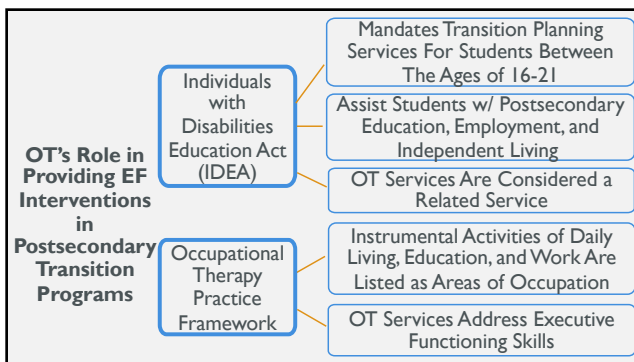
OT's Role in Providing EF Interventions in Postsecondary Transition Programs

Individuals with Disabilities Education Act (IDEA)

Mandates Transition Planning Services For Students Between The Ages of 16-21

Assist Students w/ Postsecondary Education, Employment, and Independent Living

OT Services Are Considered a Related Service

Occupational Therapy Practice Framework

Instrumental Activities of Daily Living, Education, and Work Are Listed as Areas of Occupation

OT Services Address Executive Functioning Skills